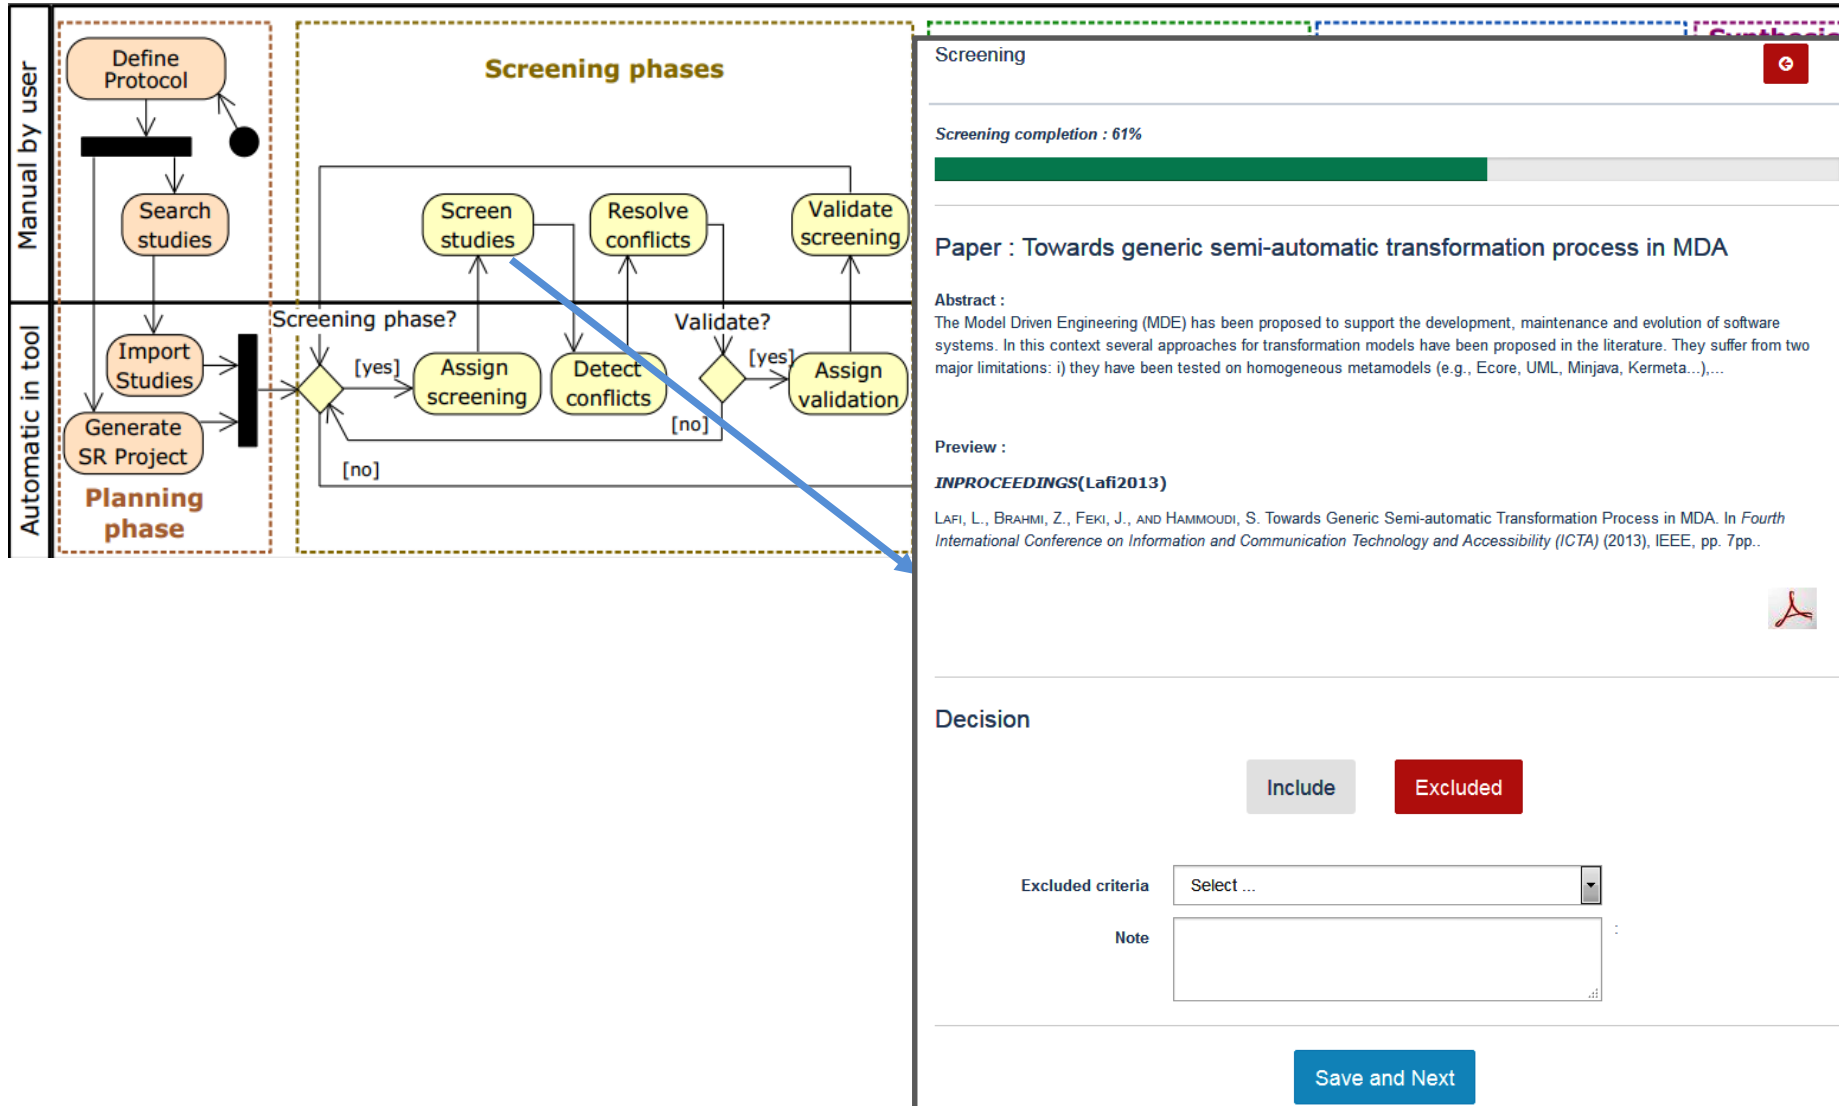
Manual by user

Automatic in tool

Define Protocol

Search studies

Import Studies

Generate SR Project

Planning phase

Screening phases

Screen studies

Resolve conflicts

Validate screening

Screening phase?

[yes]

Assign screening

Detect conflicts

Validate?

[yes]

Assign validation

[no]

[no]

Screening

Screening completion : 61%

Paper : Towards generic semi-automatic transformation process in MDA

Abstract :

The Model Driven Engineering (MDE) has been proposed to support the development, maintenance and evolution of software systems. In this context several approaches for transformation models have been proposed in the literature. They suffer from two major limitations: i) they have been tested on homogeneous metamodels (e.g., Ecore, UML, Minjava, Kermeta...),...

Preview :

INPROCEEDINGS(Lafi2013)

Lafi, L., Brahmi, Z., Feki, J., and Hammoudi, S. Towards Generic Semi-automatic Transformation Process in MDA. In Fourth International Conference on Information and Communication Technology and Accessibility (ICTA) (2013), IEEE, pp. 7pp..

Decision

Include

Excluded

Excluded criteria

Select ...

Note

Save and Next